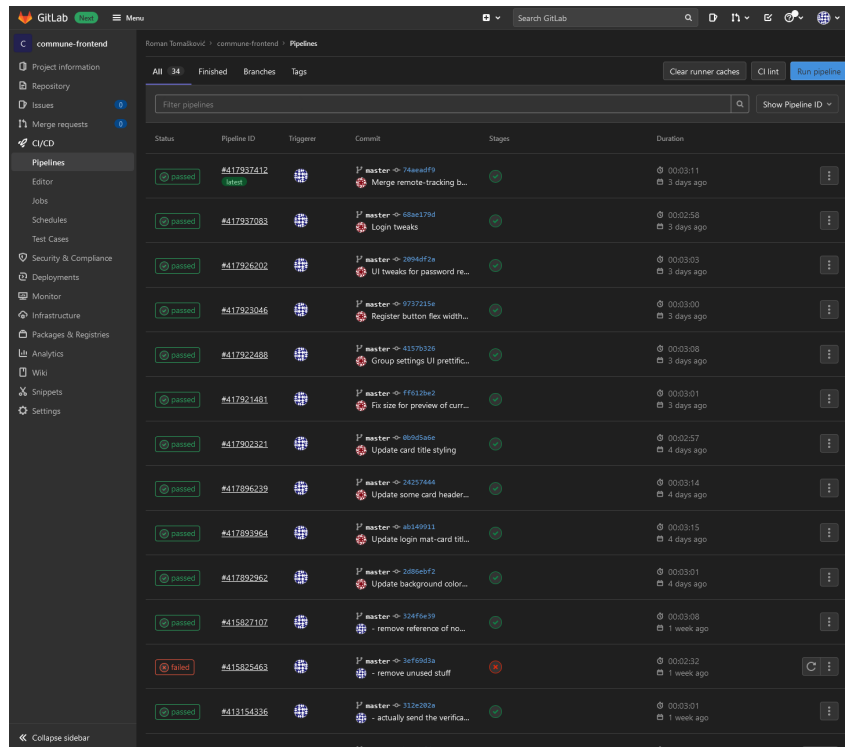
GitLab Next Menu

Search GitLab

C commune-frontend

Project information
Repository
Issues 0
Merge requests 0
CI/CD
Pipelines
Editor
Jobs
Schedules
Test Cases
Security & Compliance
Deployments
Monitor
Infrastructure
Packages & Registries
Analytics
Wiki
Snippets
Settings

Collapse sidebar

Roman Tomašković › commune-frontend › Pipelines

All 34 Finished Branches Tags

Clear runner caches CI lint Run pipeline

Filter pipelines

Show Pipeline ID

| Status | Pipeline ID | Triggerer | Commit | Stages | Duration |
|---|---|---|---|---|---|
| passed | #417937412 latest | | master 74aeadf9 Merge remote-tracking b... | | 00:03:11 3 days ago |
| passed | #417937083 | | master 68ae179d Login tweaks | | 00:02:58 3 days ago |
| passed | #417926202 | | master 2094df2e UI tweaks for password re... | | 00:03:03 3 days ago |
| passed | #417923046 | | master 9737215e Register button flex width... | | 00:03:00 3 days ago |
| passed | #417922488 | | master 4157b326 Group settings UI prettific... | | 00:03:08 3 days ago |
| passed | #417921481 | | master ff612be2 Fix size for preview of curr... | | 00:03:01 3 days ago |
| passed | #417902321 | | master 0b9d5a6e Update card title styling | | 00:02:57 4 days ago |
| passed | #417896239 | | master 24257444 Update some card header... | | 00:03:14 4 days ago |
| passed | #417893964 | | master ab149911 Update login mat-card titl... | | 00:03:15 4 days ago |
| passed | #417892962 | | master 2d86ebf2 Update background color... | | 00:03:01 4 days ago |
| passed | #415827107 | | master 324f6e39 - remove reference of no... | | 00:03:08 1 week ago |
| failed | #415825463 | | master 3ef69d3a - remove unused stuff | | 00:02:32 1 week ago |
| passed | #413154336 | | master 312e202e - actually send the verifica... | | 00:03:01 1 week ago |